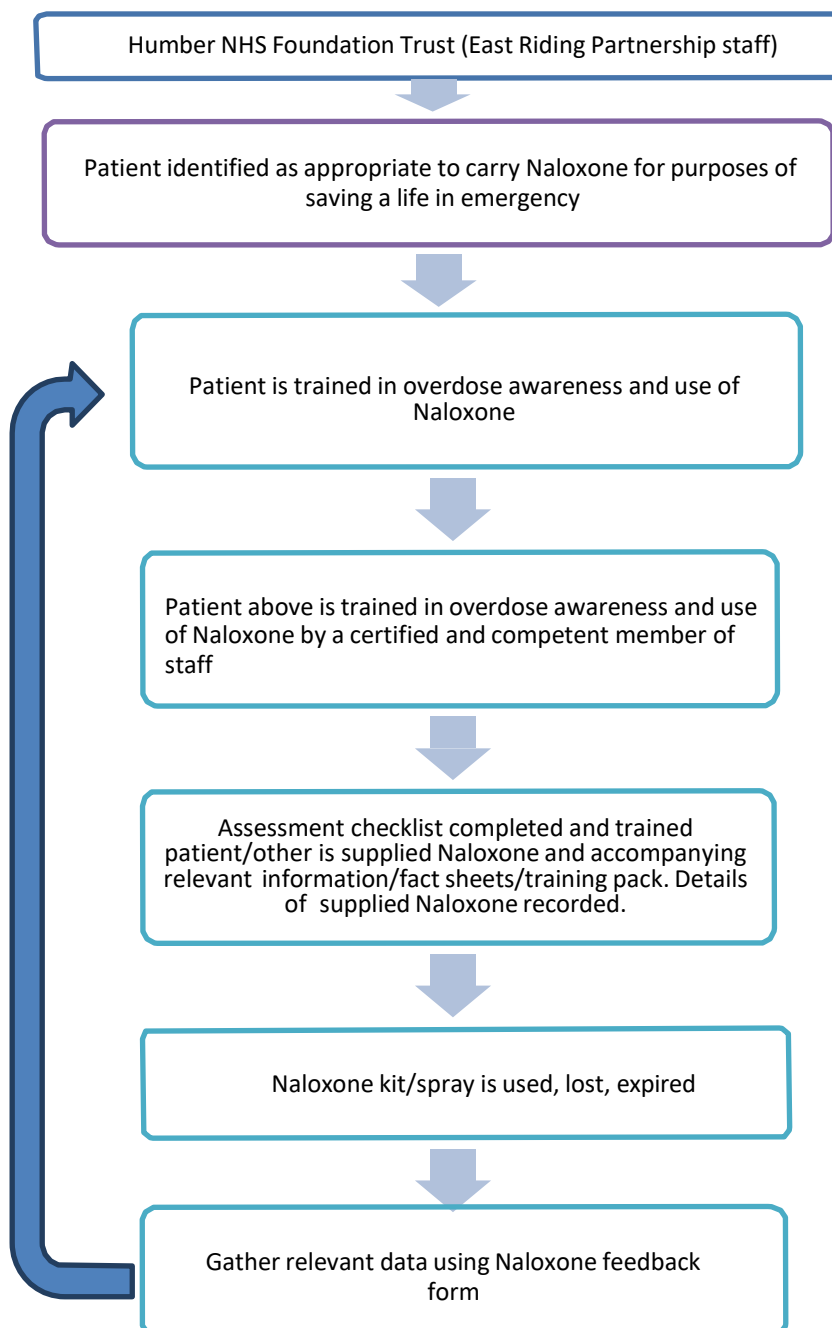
Humber NHS Foundation Trust (East Riding Partnership staff)

Patient identified as appropriate to carry Naloxone for purposes of saving a life in emergency

Patient is trained in overdose awareness and use of Naloxone

Patient above is trained in overdose awareness and use of Naloxone by a certified and competent member of staff

Assessment checklist completed and trained patient/other is supplied Naloxone and accompanying relevant information/fact sheets/training pack. Details of supplied Naloxone recorded.

Naloxone kit/spray is used, lost, expired

Gather relevant data using Naloxone feedback form